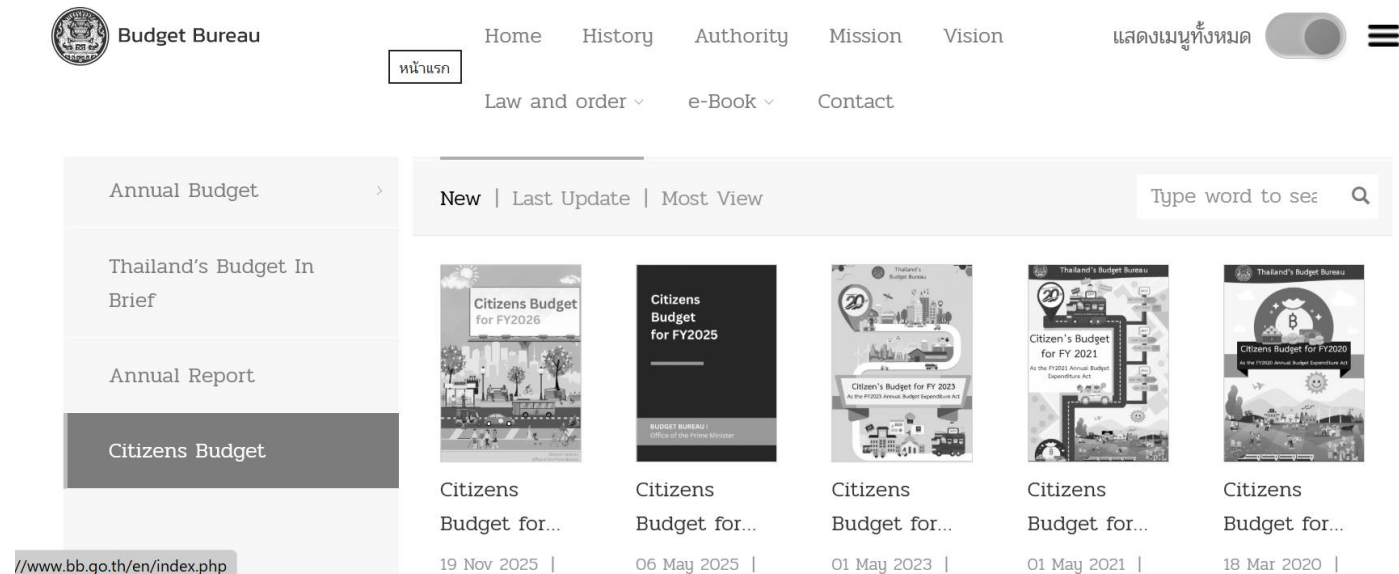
Budget Bureau

Home History Authority Mission Vision

หน้าแรก

แสดงเมนูทั้งหมด

Law and order e-Book Contact

Annual Budget

Thailand's Budget In Brief

Annual Report

Citizens Budget

New | Last Update | Most View

Type word to sea

Citizens Budget for FY2026

Citizens Budget for FY2025

BUDGET BUREAU | Office of the Prime Minister

Thailand's Budget Bureau

Citizen's Budget for FY 2023
As the FY2023 Annual Budget Expenditure Act

Thailand's Budget Bureau

Citizen's Budget for FY 2021
As the FY2021 Annual Budget Expenditure Act

Thailand's Budget Bureau

Citizens Budget for FY2020
As the FY2020 Annual Budget Expenditure Act

Citizens Budget for...

19 Nov 2025 |

Citizens Budget for...

06 May 2025 |

Citizens Budget for...

01 May 2023 |

Citizens Budget for...

01 May 2021 |

Citizens Budget for...

18 Mar 2020 |

//www.bb.go.th/en/index.php